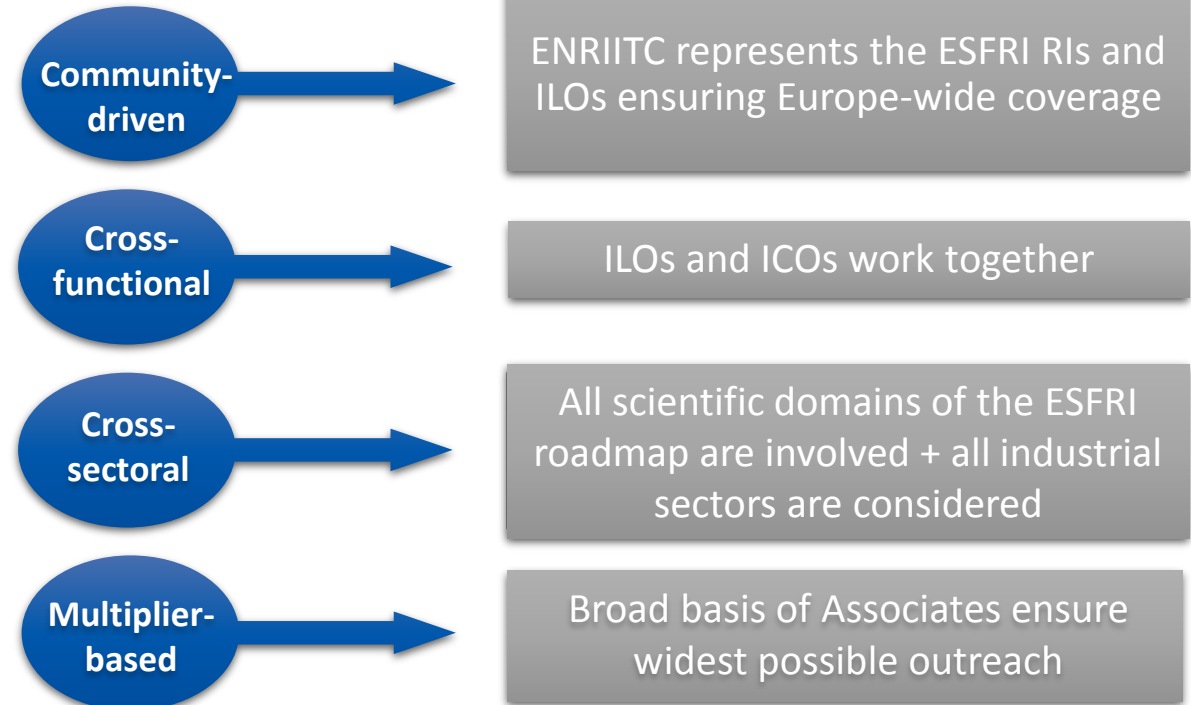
Community-driven

ENRIITC represents the ESFRI RIs and ILOs ensuring Europe-wide coverage

Cross-functional

ILOs and ICOs work together

Cross-sectoral

All scientific domains of the ESFRI roadmap are involved + all industrial sectors are considered

Multiplier-based

Broad basis of Associates ensure widest possible outreach